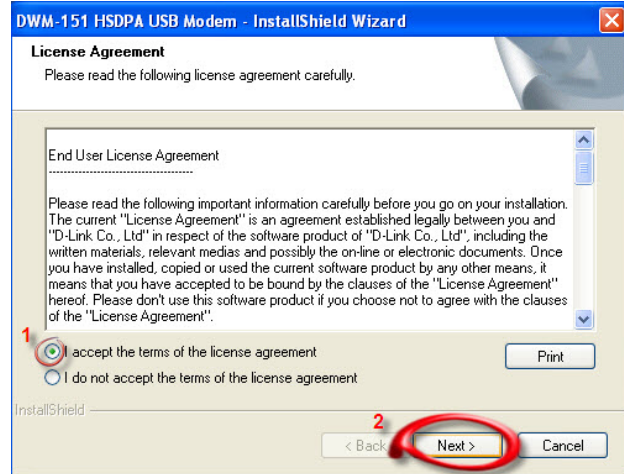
DWM-151 HSDPA USB Modem - InstallShield Wizard

License Agreement

Please read the following license agreement carefully.

End User License Agreement

------------------------------------

Please read the following important information carefully before you go on your installation. The current "License Agreement" is an agreement established legally between you and "D-Link Co., Ltd" in respect of the software product of "D-Link Co., Ltd", including the written materials, relevant medias and possibly the on-line or electronic documents. Once you have installed, copied or used the current software product by any other means, it means that you have accepted to be bound by the clauses of the "License Agreement" hereof. Please don't use this software product if you choose not to agree with the clauses of the "License Agreement".

1

I accept the terms of the license agreement

Print

I do not accept the terms of the license agreement

InstallShield

2

< Back

Next >

Cancel